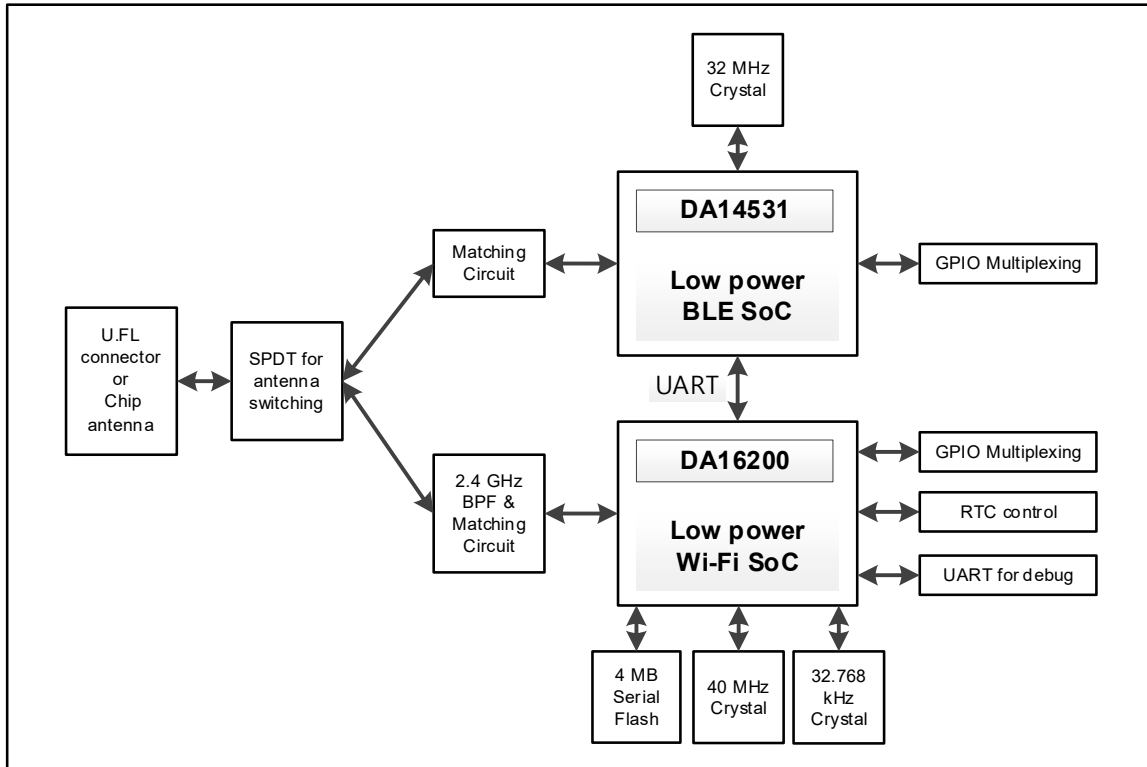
32 MHz Crystal

DA14531

Low power BLE SoC

Matching Circuit

GPIO Multiplexing

U.FL connector or Chip antenna

SPDT for antenna switching

UART

DA16200

Low power Wi-Fi SoC

GPIO Multiplexing

2.4 GHz BPF & Matching Circuit

RTC control

UART for debug

4 MB Serial Flash

40 MHz Crystal

32.768 kHz Crystal